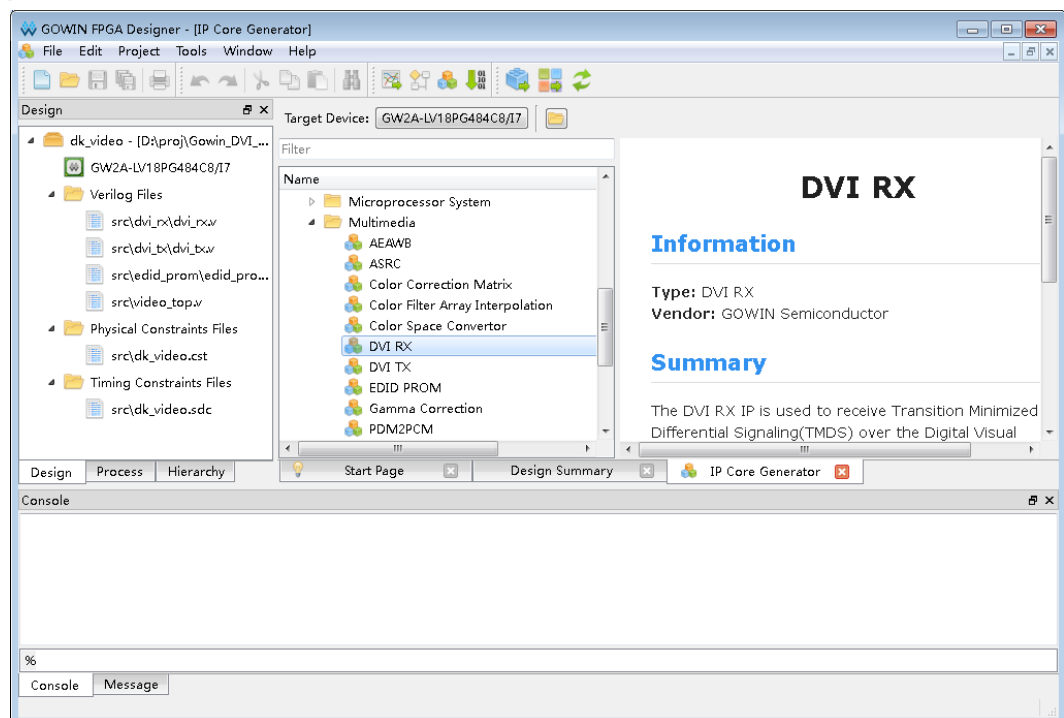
GOWIN FPGA Designer - [IP Core Generator]

File Edit Project Tools Window Help

Design

dk_video - [D:\proj\Gowin_DVI_...

GW2A-LV18PG484C8/I7

Verilog Files

src\dvi_rx\dvi_rx.v

src\dvi_tx\dvi_tx.v

src\edid_prom\edid_pro...

src\video_top.v

Physical Constraints Files

src\dk_video.cst

Timing Constraints Files

src\dk_video.sdc

Design Process Hierarchy

Target Device: GW2A-LV18PG484C8/I7

Filter

Name

Microprocessor System

Multimedia

AEAWB

ASRC

Color Correction Matrix

Color Filter Array Interpolation

Color Space Convertor

DVI RX

DVI TX

EDID PROM

Gamma Correction

PDM2PCM

DVI RX

Information

Type: DVI RX
Vendor: GOWIN Semiconductor

Summary

The DVI RX IP is used to receive Transition Minimized Differential Signaling(TMDS) over the Digital Visual

Start Page Design Summary IP Core Generator

Console

%

Console Message